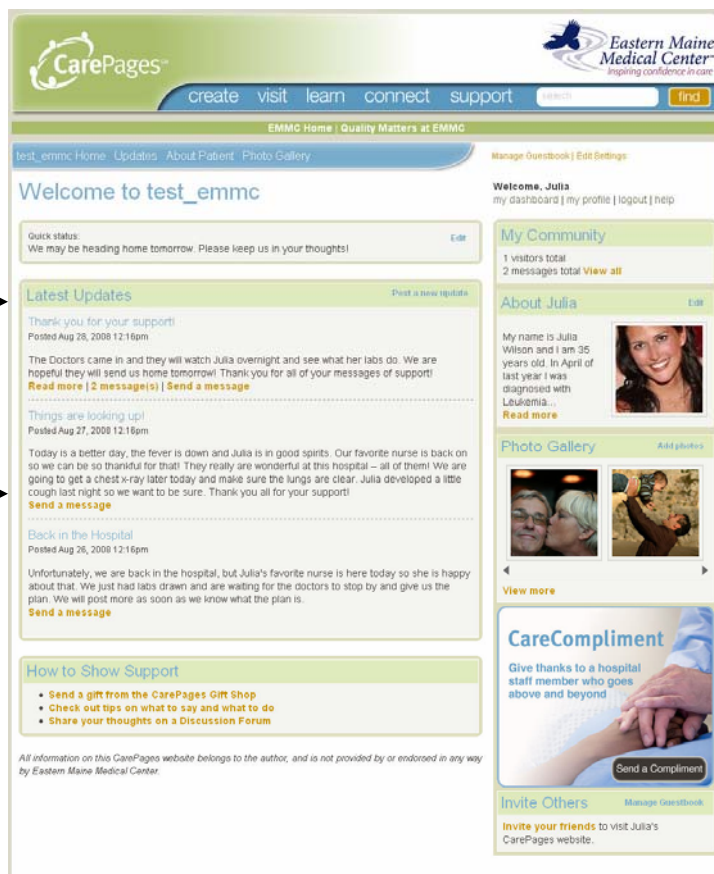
CarePages

Eastern Maine Medical Center
Inspiring confidence in care

create visit learn connect support search find

EMMC Home | Quality Matters at EMMC

test_emmc Home Updates About Patient Photo Gallery

Manage Guestbook | Edit Settings

Welcome to test_emmc

Welcome, Julia
my dashboard | my profile | logout | help

Quick status:
We may be heading home tomorrow. Please keep us in your thoughts!
Edit

My Community
1 visitors total
2 messages total View all

Latest Updates
Post a new update

Thank you for your support!
Posted Aug 28, 2008 12:16pm

The Doctors came in and they will watch Julia overnight and see what her labs do. We are hopeful they will send us home tomorrow! Thank you for all of your messages of support!
Read more | 2 message(s) | Send a message

Things are looking up!
Posted Aug 27, 2008 12:16pm

Today is a better day, the fever is down and Julia is in good spirits. Our favorite nurse is back on so we can be so thankful for that! They really are wonderful at this hospital – all of them! We are going to get a chest x-ray later today and make sure the lungs are clear. Julia developed a little cough last night so we want to be sure. Thank you all for your support!
Send a message

Back in the Hospital
Posted Aug 26, 2008 12:16pm

Unfortunately, we are back in the hospital, but Julia's favorite nurse is here today so she is happy about that. We just had labs drawn and are waiting for the doctors to stop by and give us the plan. We will post more as soon as we know what the plan is.
Send a message

About Julia
Edit
My name is Julia Wilson and I am 35 years old. In April of last year I was diagnosed with Leukemia...
Read more

Photo Gallery
Add photos
View more

CareCompliment
Give thanks to a hospital staff member who goes above and beyond
Send a Compliment

How to Show Support
• Send a gift from the CarePages Gift Shop
• Check out tips on what to say and what to do
• Share your thoughts on a Discussion Forum

All information on this CarePages website belongs to the author, and is not provided by or endorsed in any way by Eastern Maine Medical Center.

Invite Others
Manage Guestbook
Invite your friends to visit Julia's CarePages website.